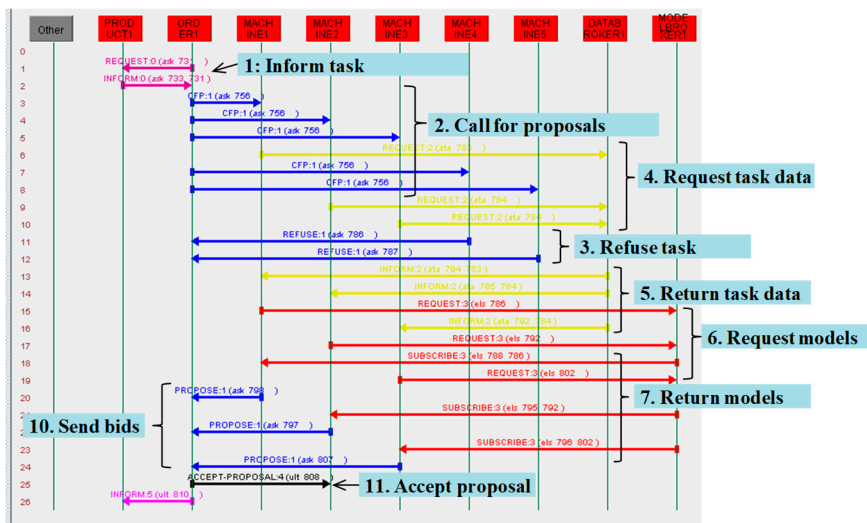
Other

PRODUCT1

ORDER1

MACHINE1

MACHINE2

MACHINE3

MACHINE4

MACHINE5

DATABROKER1

MODELBROKER1

0
1
2
3
4
5
6
7
8
9
10
11
12
13
14
15
16
17
18
19
20
21
22
23
24
25
26

REQUEST:0 (ask 73

INFORM:0 (ask 733 731 )

1: Inform task

CFP:1 (ask 756 )

CFP:1 (ask 756 )

CFP:1 (ask 756 )

2. Call for proposals

REQUEST:2 (ata 783 )

CFP:1 (ask 756 )

CFP:1 (ask 756 )

4. Request task data

REQUEST:2 (ata 784 )

REQUEST:2 (ata 784 )

REFUSE:1 (ask 786 )

REFUSE:1 (ask 787 )

3. Refuse task

INFORM:2 (ata 784 783 )

INFORM:2 (ata 785 784 )

5. Return task data

REQUEST:3 (els 786 )

INFORM:2 (ata 792 784 )

6. Request models

REQUEST:3 (els 792 )

SUBSCRIBE:3 (els 788 786 )

REQUEST:3 (els 802 )

PROPOSE:1 (ask 798 )

7. Return models

SUBSCRIBE:3 (els 795 792 )

10. Send bids

PROPOSE:1 (ask 797 )

SUBSCRIBE:3 (els 796 802 )

PROPOSE:1 (ask 807 )

ACCEPT-PROPOSAL:4 (ult 808

11. Accept proposal

INFORM:5 (ult 810 )